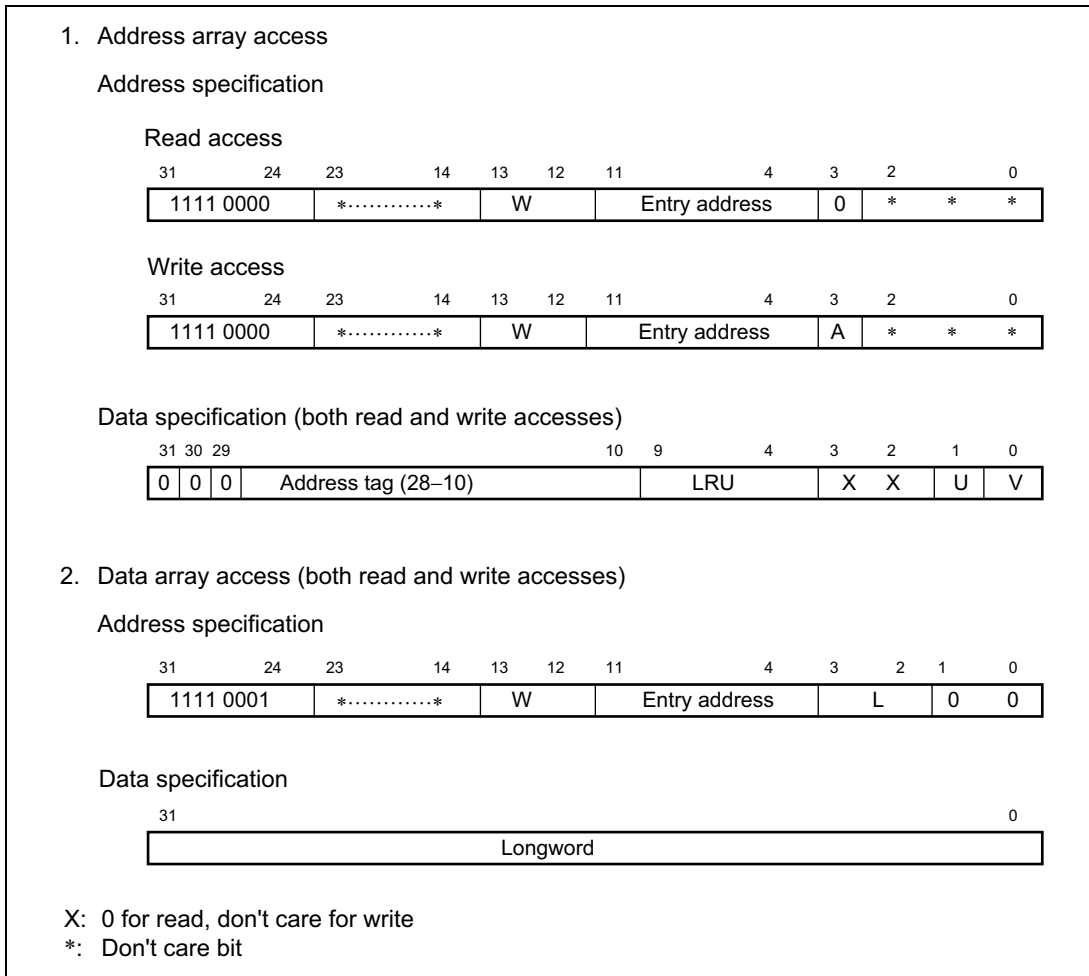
1. Address array access

Address specification

Read access

| 31 24 | 23 14 | 13 12 | 11 4 | 3 | 2 | | 0 |
|---|---|---|---|---|---|---|---|
| 1111 0000 | *············* | W | Entry address | 0 | * | * | * |

Write access

| 31 24 | 23 14 | 13 12 | 11 4 | 3 | 2 | | 0 |
|---|---|---|---|---|---|---|---|
| 1111 0000 | *············* | W | Entry address | A | * | * | * |

Data specification (both read and write accesses)

| 31 | 30 | 29 10 | 9 4 | 3 | 2 | 1 | 0 |
|---|---|---|---|---|---|---|---|
| 0 | 0 | 0 Address tag (28–10) | LRU | X | X | U | V |

2. Data array access (both read and write accesses)

Address specification

| 31 24 | 23 14 | 13 12 | 11 4 | 3 2 | 1 | 0 |
|---|---|---|---|---|---|---|
| 1111 0001 | *············* | W | Entry address | L | 0 | 0 |

Data specification

| 31 0 |
|---|
| Longword |

X: 0 for read, don't care for write
*: Don't care bit